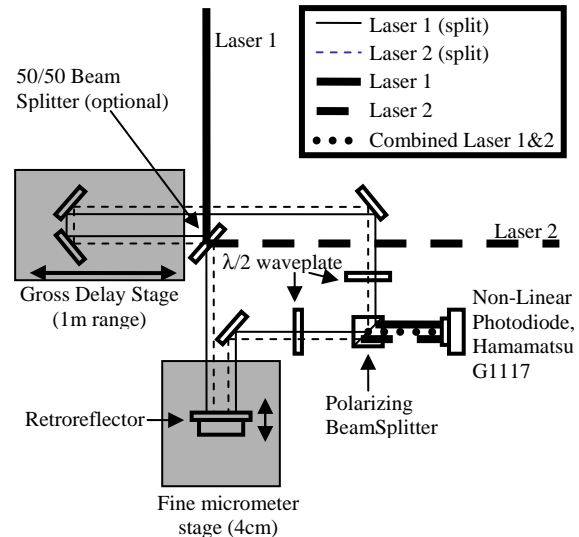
Laser 1

Laser 1 (split)
Laser 2 (split)
Laser 1
Laser 2
Combined Laser 1&2

50/50 Beam Splitter (optional)

Laser 2

$\lambda/2$ waveplate

Gross Delay Stage (1m range)

Non-Linear Photodiode, Hamamatsu G1117

Retroreflector

Polarizing BeamSplitter

Fine micrometer stage (4cm)